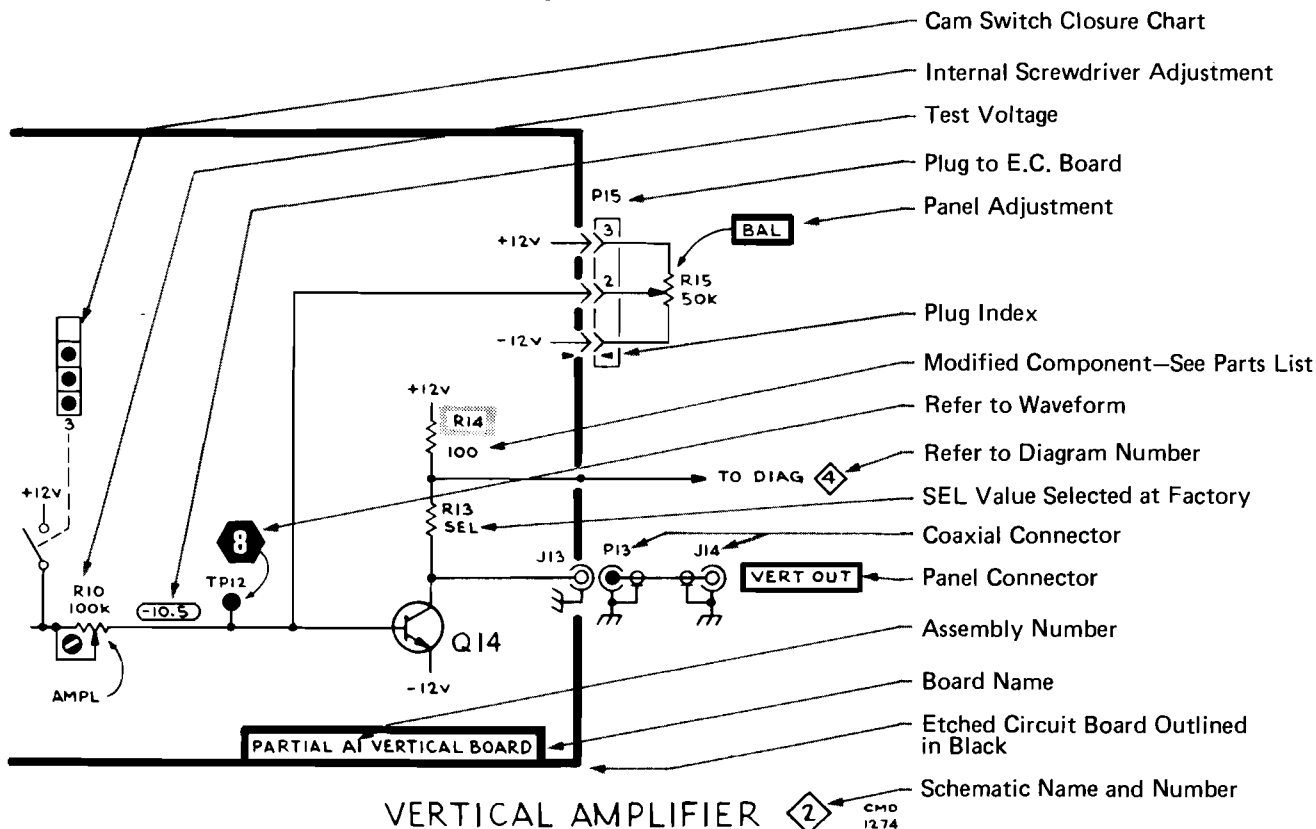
Cam Switch Closure Chart
Internal Screwdriver Adjustment
Test Voltage
Plug to E.C. Board
Panel Adjustment
Plug Index
Modified Component—See Parts List
Refer to Waveform
Refer to Diagram Number
SEL Value Selected at Factory
Coaxial Connector
Panel Connector
Assembly Number
Board Name
Etched Circuit Board Outlined in Black
Schematic Name and Number

P15
3
+12v
BAL
2
R15
50k
-12v
3
+12v
R14
100
TO DIAG 4
R13
SEL
8
J13
P13
J14
VERT OUT
+12v
R10
100k
-10.5
TP12
Q14
-12v
AMPL
PARTIAL A1 VERTICAL BOARD

VERTICAL AMPLIFIER 2
CMD
1274